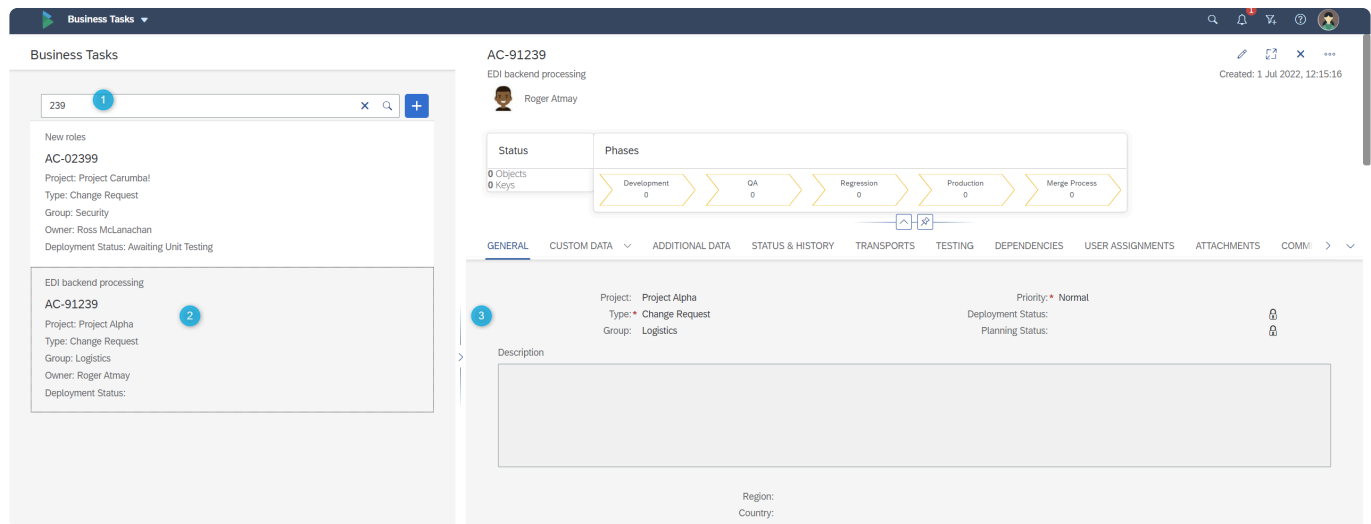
Business Tasks

Business Tasks

239

1

New roles

AC-02399

Project: Project Carumba!

Type: Change Request

Group: Security

Owner: Ross McLanachan

Deployment Status: Awaiting Unit Testing

EDI backend processing

AC-91239

2

Project: Project Alpha

Type: Change Request

Group: Logistics

Owner: Roger Atmay

Deployment Status:

AC-91239

EDI backend processing

Created: 1 Jul 2022, 12:15:16

Roger Atmay

Status

0 Objects
0 Keys

Phases

Development
0

QA
0

Regression
0

Production
0

Merge Process
0

GENERAL CUSTOM DATA ADDITIONAL DATA STATUS & HISTORY TRANSPORTS TESTING DEPENDENCIES USER ASSIGNMENTS ATTACHMENTS COMM

3

Project: Project Alpha

Type:* Change Request

Group: Logistics

Priority:* Normal

Deployment Status:

Planning Status:

Description

Region:

Country: